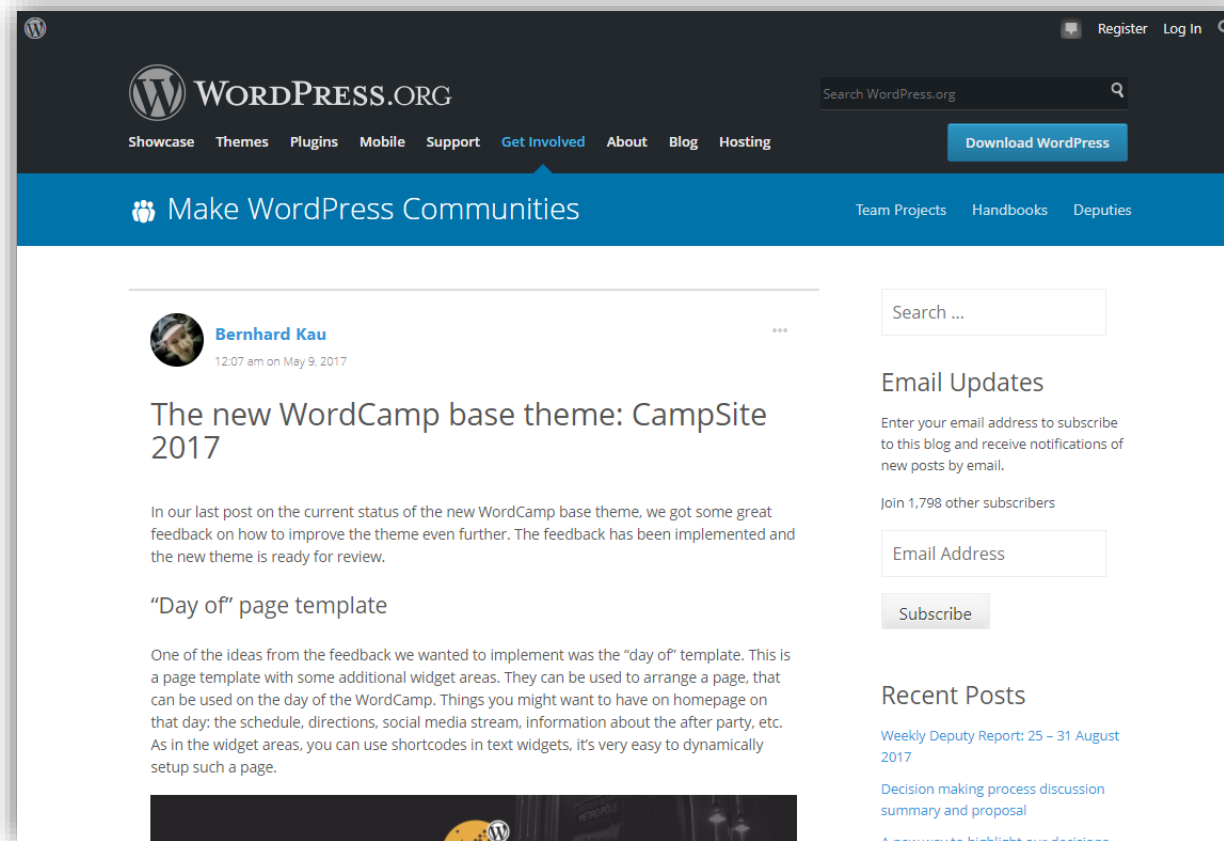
Register Log In

WORDPRESS.ORG

Search WordPress.org

Showcase Themes Plugins Mobile Support Get Involved About Blog Hosting

Download WordPress

Make WordPress Communities

Team Projects Handbooks Deputies

Bernhard Kau
12:07 am on May 9, 2017

The new WordCamp base theme: CampSite 2017

In our last post on the current status of the new WordCamp base theme, we got some great feedback on how to improve the theme even further. The feedback has been implemented and the new theme is ready for review.

“Day of” page template

One of the ideas from the feedback we wanted to implement was the “day of” template. This is a page template with some additional widget areas. They can be used to arrange a page, that can be used on the day of the WordCamp. Things you might want to have on homepage on that day: the schedule, directions, social media stream, information about the after party, etc. As in the widget areas, you can use shortcodes in text widgets, it’s very easy to dynamically setup such a page.

Search …

Email Updates

Enter your email address to subscribe to this blog and receive notifications of new posts by email.

Join 1,798 other subscribers

Email Address

Subscribe

Recent Posts

Weekly Deputy Report: 25 – 31 August 2017

Decision making process discussion summary and proposal

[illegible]